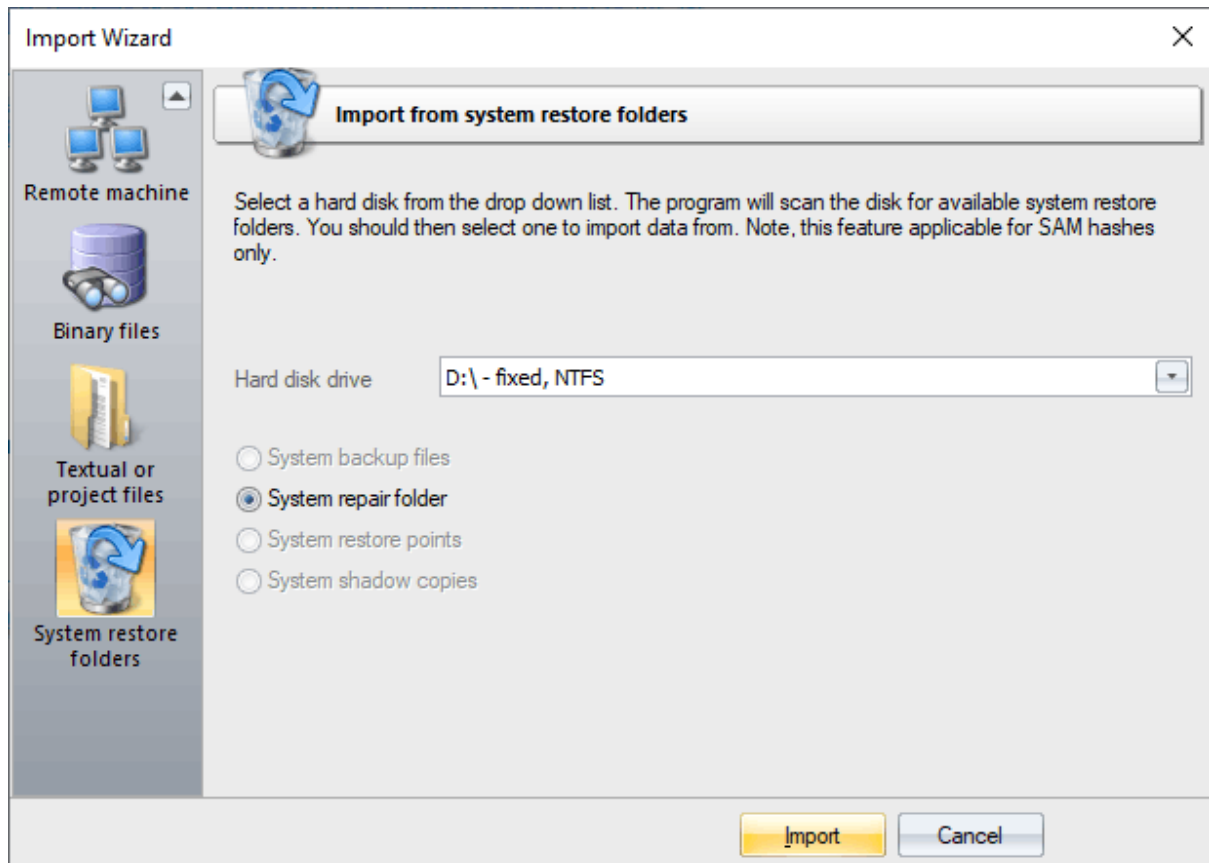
Import Wizard

Remote machine

Binary files

Textual or project files

System restore folders

Import from system restore folders

Select a hard disk from the drop down list. The program will scan the disk for available system restore folders. You should then select one to import data from. Note, this feature applicable for SAM hashes only.

Hard disk drive

D:\ - fixed, NTFS

System backup files

System repair folder

System restore points

System shadow copies

Import

Cancel